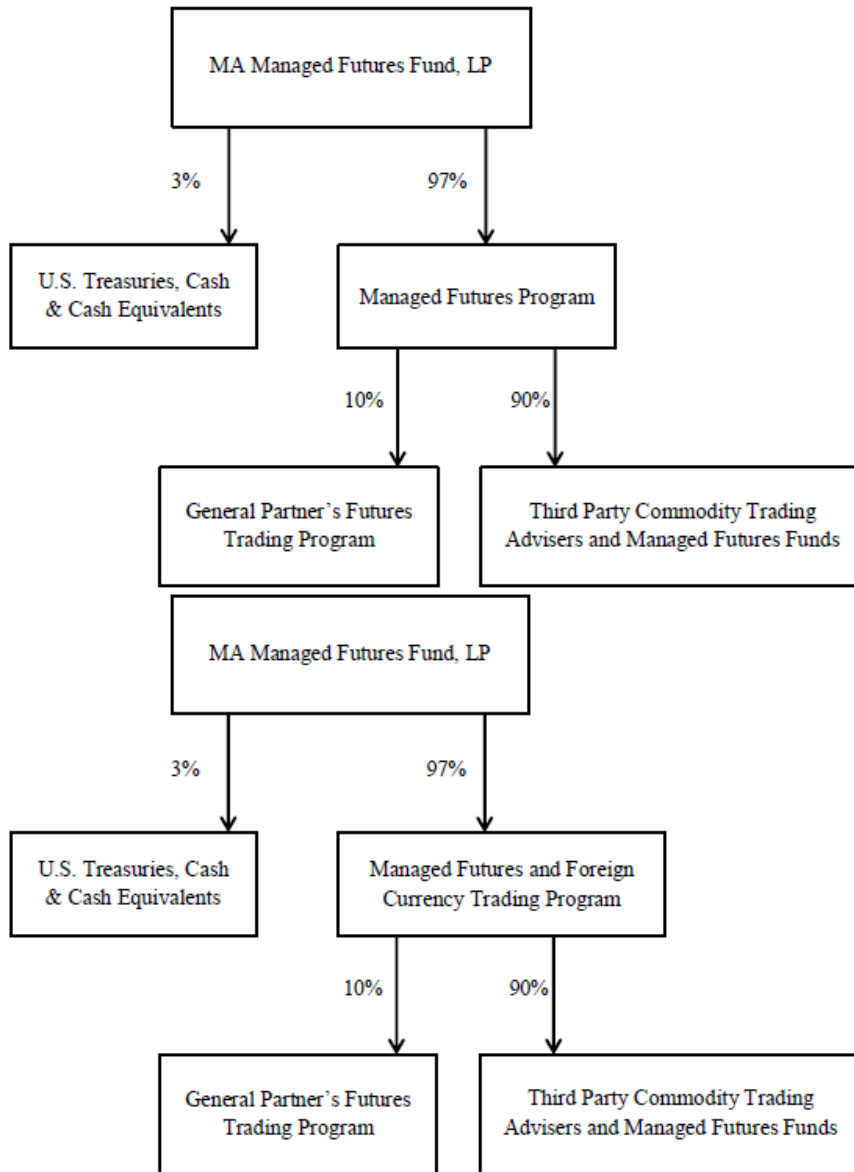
MA Managed Futures Fund, LP

3%

97%

U.S. Treasuries, Cash & Cash Equivalents

Managed Futures Program

10%

90%

General Partner's Futures Trading Program

Third Party Commodity Trading Advisers and Managed Futures Funds

MA Managed Futures Fund, LP

3%

97%

U.S. Treasuries, Cash & Cash Equivalents

Managed Futures and Foreign Currency Trading Program

10%

90%

General Partner's Futures Trading Program

Third Party Commodity Trading Advisers and Managed Futures Funds